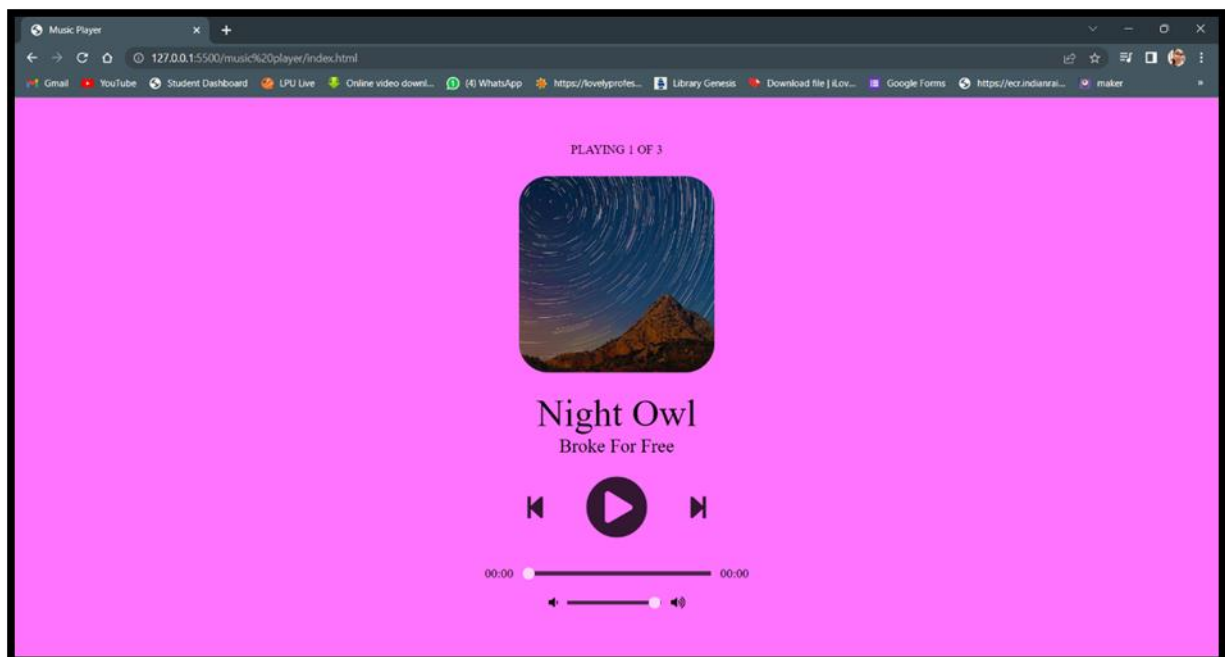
Music Player

127.0.0.1:5500/music%20player/index.html

Gmail YouTube Student Dashboard LPU Live Online video downl... (4) WhatsApp https://lovelyprofes... Library Genesis Download file | iLov... Google Forms https://ecr.indianrai... maker

PLAYING 1 OF 3

Night Owl
Broke For Free

00:00 00:00